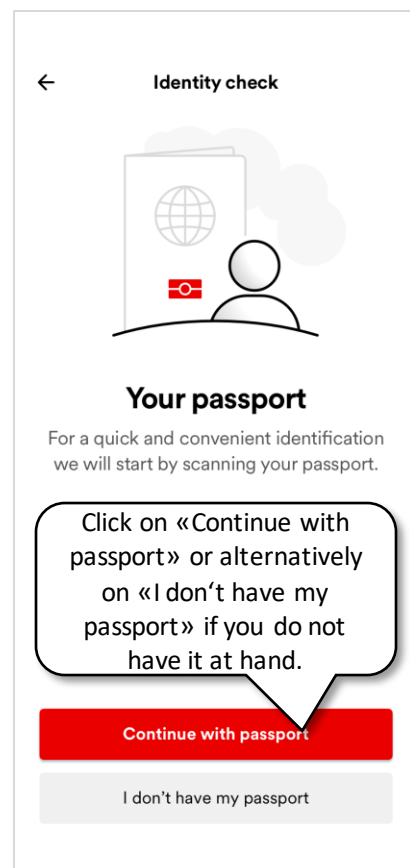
Identity check

Your passport

For a quick and convenient identification we will start by scanning your passport.

Click on «Continue with passport» or alternatively on «I don‘t have my passport» if you do not have it at hand.

Continue with passport

I don't have my passport